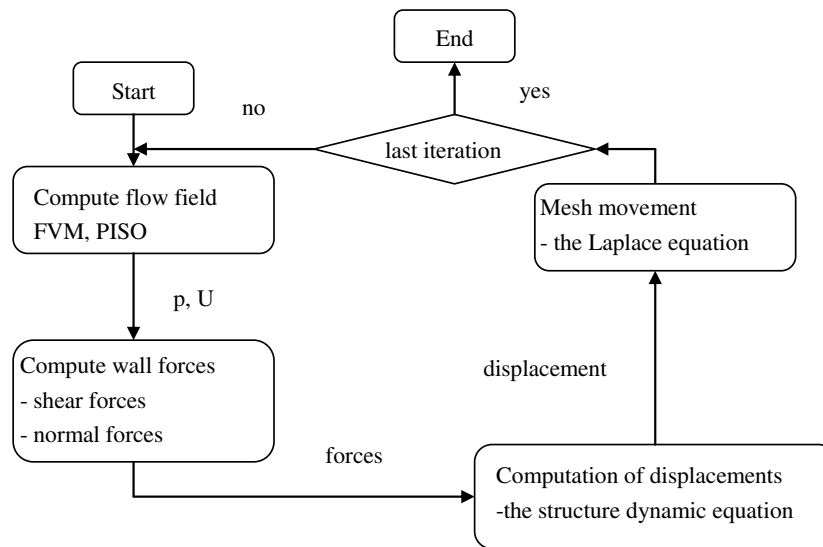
End

Start

no

yes

last iteration

Compute flow field
FVM, PISO

Mesh movement
- the Laplace equation

p, U

Compute wall forces
- shear forces
- normal forces

displacement

forces

Computation of displacements
-the structure dynamic equation